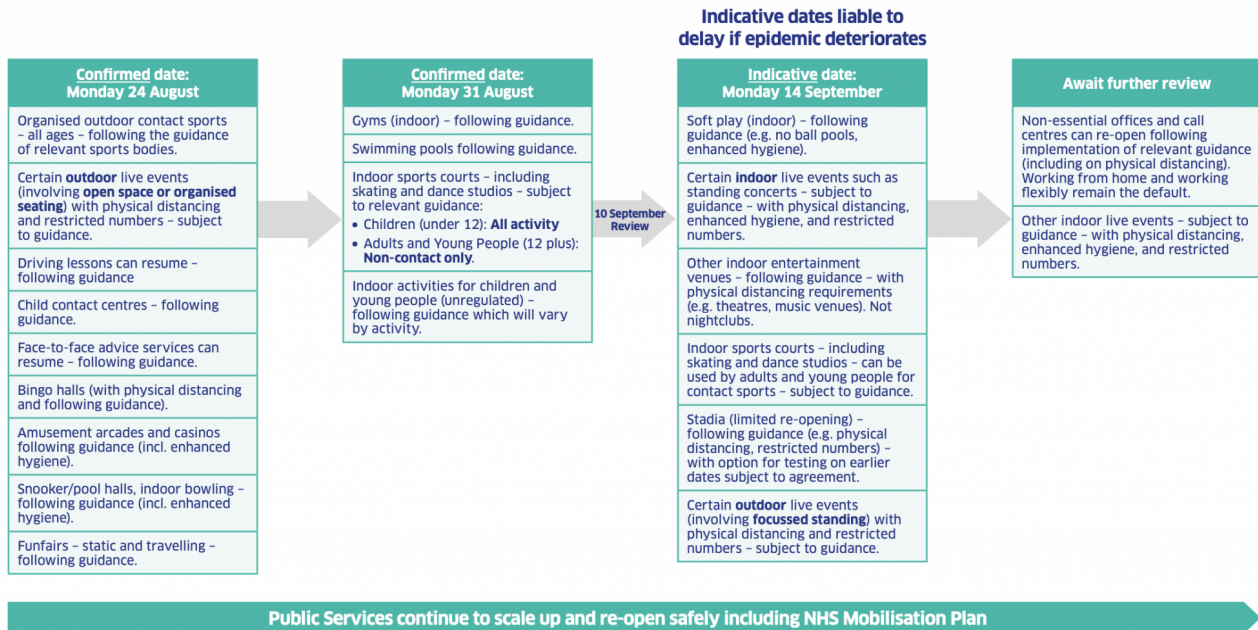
Indicative dates liable to delay if epidemic deteriorates

Confirmed date: Monday 24 August

Organised outdoor contact sports – all ages – following the guidance of relevant sports bodies.

Certain outdoor live events (involving open space or organised seating) with physical distancing and restricted numbers – subject to guidance.

Driving lessons can resume – following guidance

Child contact centres – following guidance.

Face-to-face advice services can resume – following guidance.

Bingo halls (with physical distancing and following guidance).

Amusement arcades and casinos following guidance (incl. enhanced hygiene).

Snooker/pool halls, indoor bowling – following guidance (incl. enhanced hygiene).

Funfairs – static and travelling – following guidance.

Confirmed date: Monday 31 August

Gyms (indoor) – following guidance.

Swimming pools following guidance.

Indoor sports courts – including skating and dance studios – subject to relevant guidance:
• Children (under 12): All activity
• Adults and Young People (12 plus): Non-contact only.

Indoor activities for children and young people (unregulated) – following guidance which will vary by activity.

10 September Review

Indicative date: Monday 14 September

Soft play (indoor) – following guidance (e.g. no ball pools, enhanced hygiene).

Certain indoor live events such as standing concerts – subject to guidance – with physical distancing, enhanced hygiene, and restricted numbers.

Other indoor entertainment venues – following guidance – with physical distancing requirements (e.g. theatres, music venues). Not nightclubs.

Indoor sports courts – including skating and dance studios – can be used by adults and young people for contact sports – subject to guidance.

Stadia (limited re-opening) – following guidance (e.g. physical distancing, restricted numbers) – with option for testing on earlier dates subject to agreement.

Certain outdoor live events (involving focussed standing) with physical distancing and restricted numbers – subject to guidance.

Await further review

Non-essential offices and call centres can re-open following implementation of relevant guidance (including on physical distancing). Working from home and working flexibly remain the default.

Other indoor live events – subject to guidance – with physical distancing, enhanced hygiene, and restricted numbers.

Public Services continue to scale up and re-open safely including NHS Mobilisation Plan